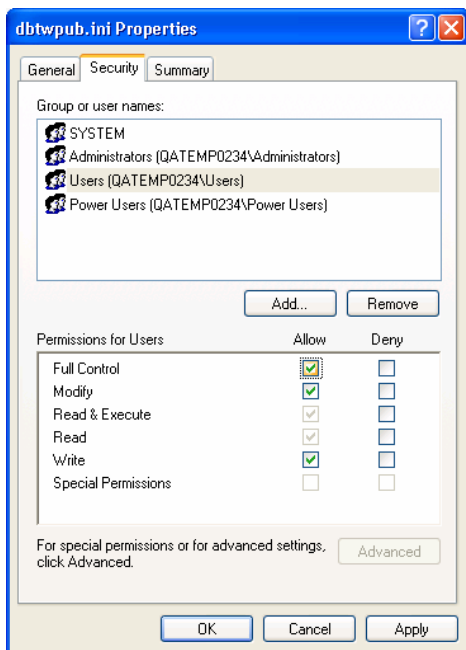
dbtwpub.ini Properties

General Security Summary

Group or user names:

SYSTEM
Administrators (QATEMP0234\Administrators)
Users (QATEMP0234\Users)
Power Users (QATEMP0234\Power Users)

Add... Remove

| Permissions for Users | Allow | Deny |
|---|---|---|
| Full Control | ☑ | ☐ |
| Modify | ☑ | ☐ |
| Read & Execute | ☑ | ☐ |
| Read | ☑ | ☐ |
| Write | ☑ | ☐ |
| Special Permissions | ☐ | ☐ |

For special permissions or for advanced settings, click Advanced.

Advanced

OK Cancel Apply